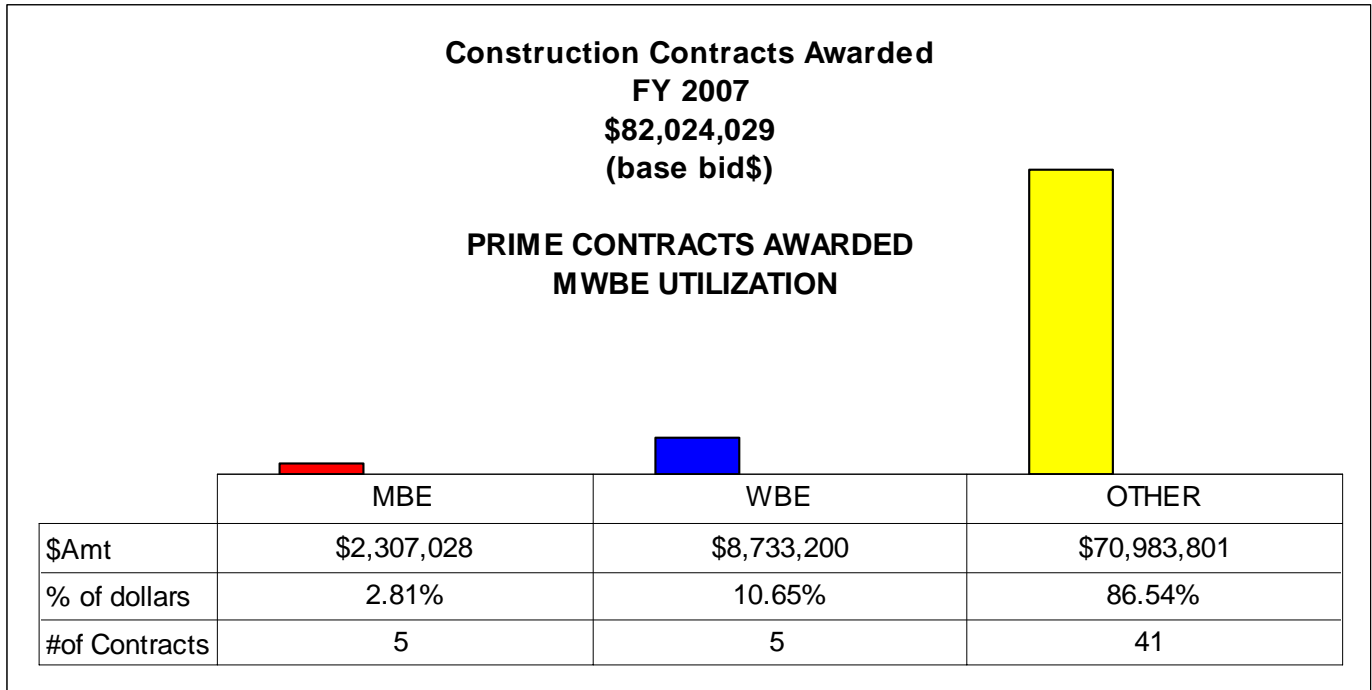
Construction Contracts Awarded
FY 2007
\$82,024,029
(base bid\$)

PRIME CONTRACTS AWARDED
MWBE UTILIZATION

| | MBE | WBE | OTHER |
|---|---|---|---|
| \$Amt | \$2,307,028 | \$8,733,200 | \$70,983,801 |
| % of dollars | 2.81% | 10.65% | 86.54% |
| #of Contracts | 5 | 5 | 41 |